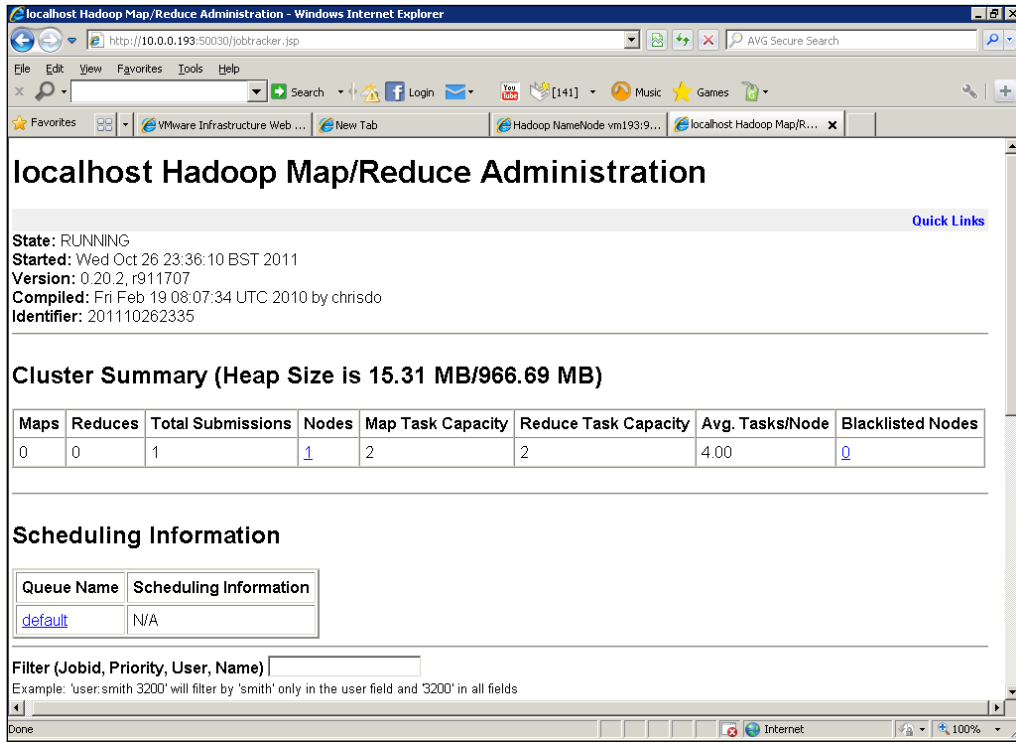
localhost Hadoop Map/Reduce Administration - Windows Internet Explorer

http://10.0.0.193:50030/jobtracker.jsp

AVG Secure Search

File Edit View Favorites Tools Help

Search Login [141] Music Games

Favorites VMware Infrastructure Web ... New Tab Hadoop NameNode vm193:9... localhost Hadoop Map/R...

# localhost Hadoop Map/Reduce Administration

Quick Links

**State:** RUNNING
**Started:** Wed Oct 26 23:36:10 BST 2011
**Version:** 0.20.2, r911707
**Compiled:** Fri Feb 19 08:07:34 UTC 2010 by chrisdo
**Identifier:** 201110262335

## Cluster Summary (Heap Size is 15.31 MB/966.69 MB)

| Maps | Reduces | Total Submissions | Nodes | Map Task Capacity | Reduce Task Capacity | Avg. Tasks/Node | Blacklisted Nodes |
|---|---|---|---|---|---|---|---|
| 0 | 0 | 1 | 1 | 2 | 2 | 4.00 | 0 |

## Scheduling Information

| Queue Name | Scheduling Information |
|---|---|
| default | N/A |

**Filter (Jobid, Priority, User, Name)**
Example: 'user:smith 3200' will filter by 'smith' only in the user field and '3200' in all fields

Done Internet 100%